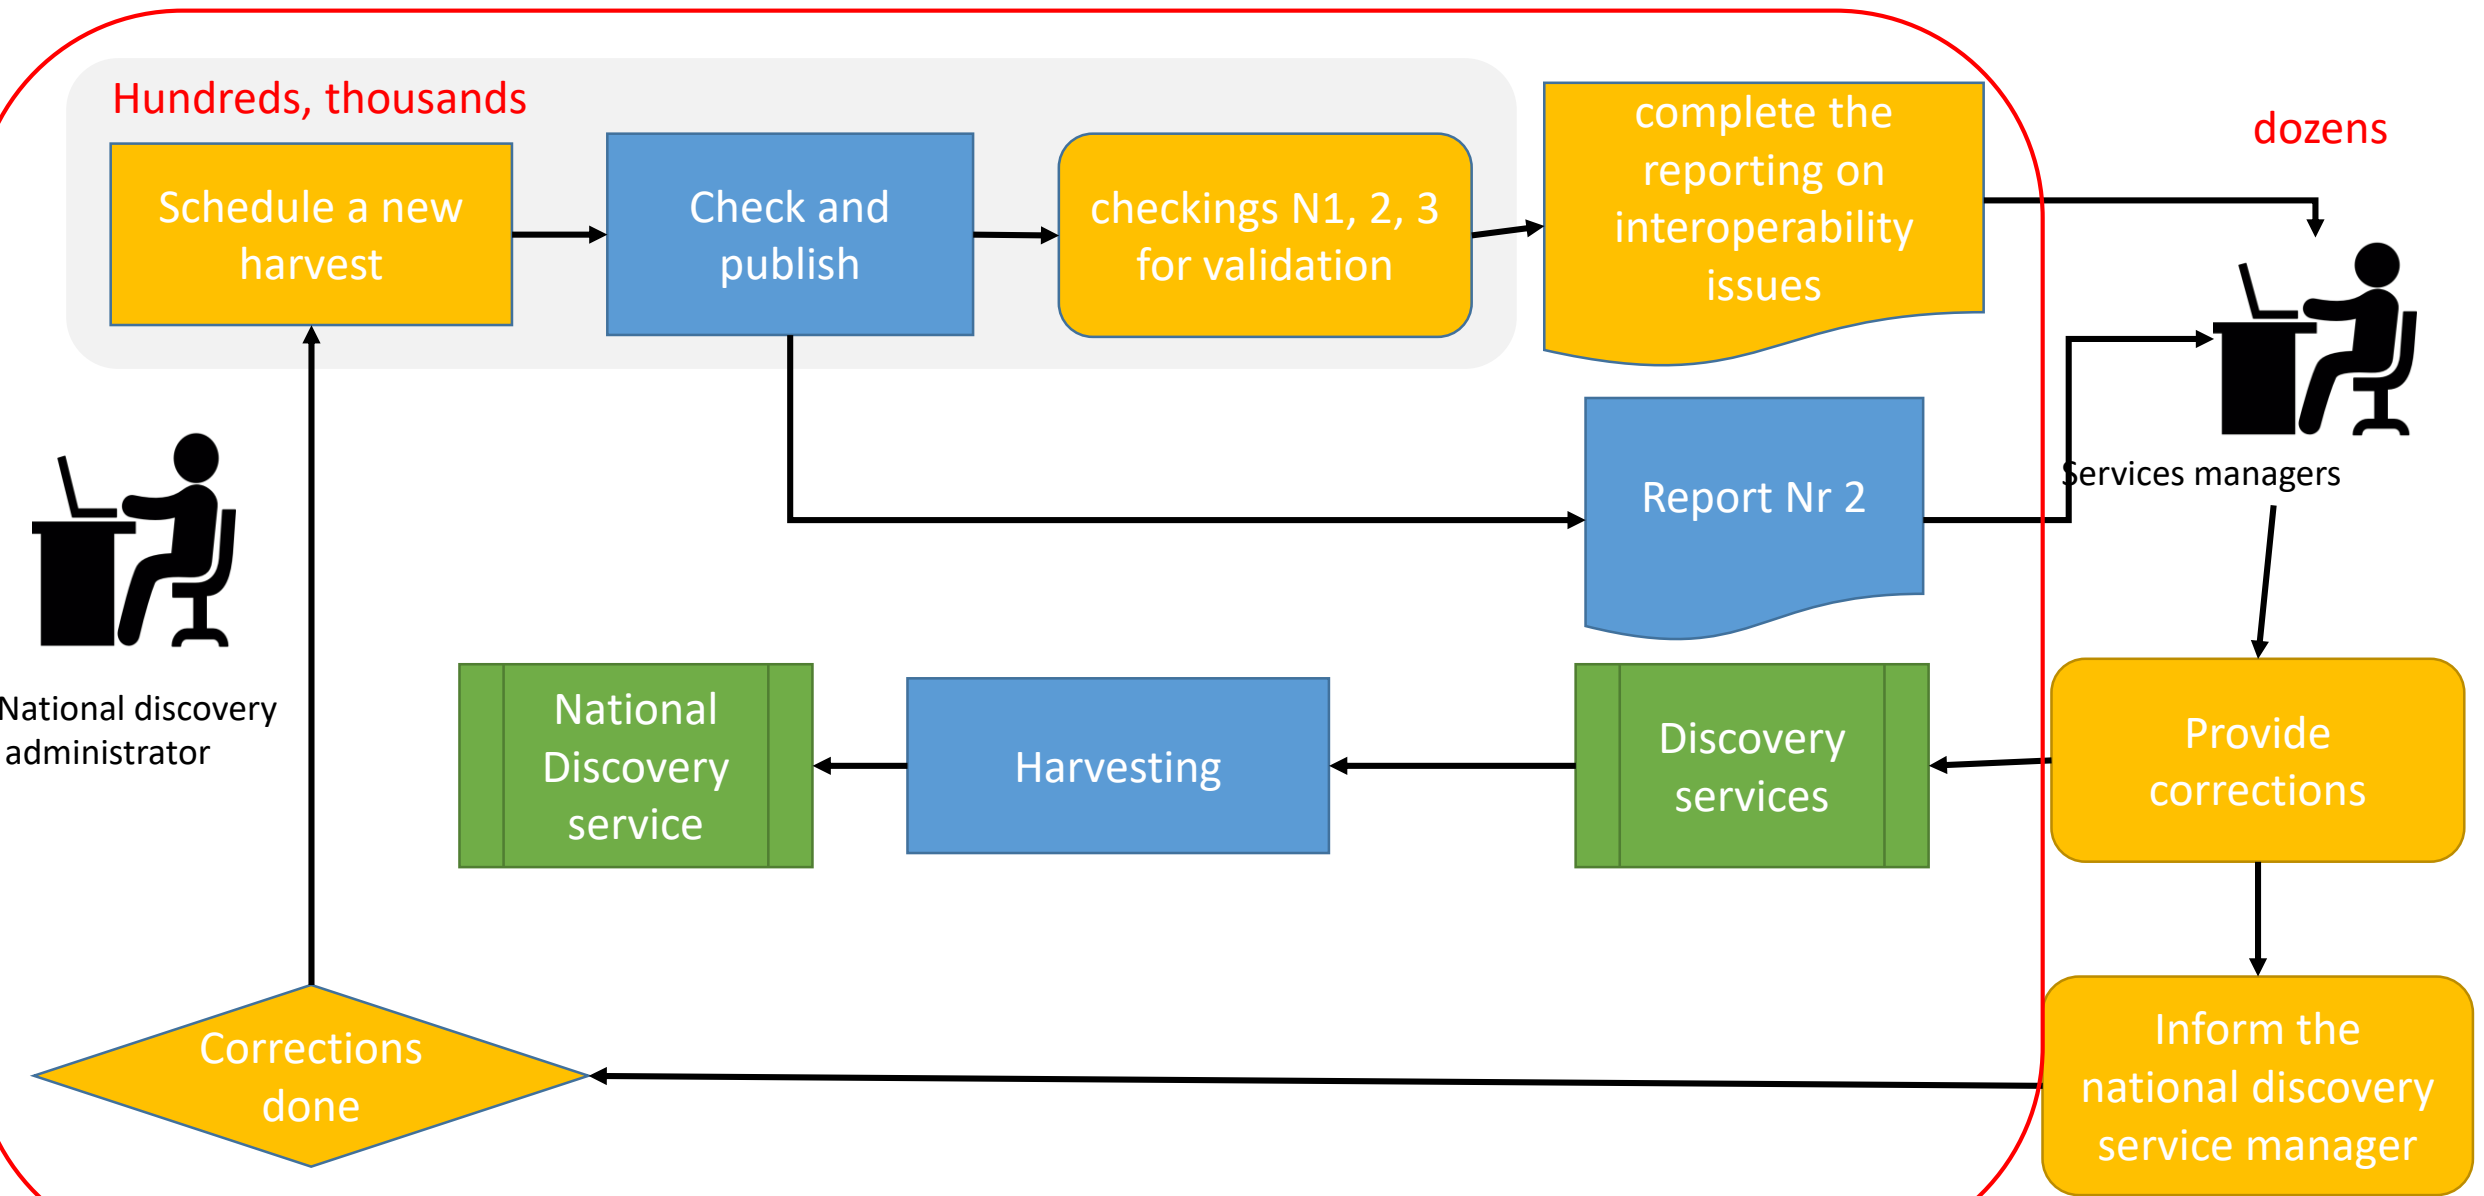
Hundreds, thousands

Schedule a new harvest

Check and publish

checkings N1, 2, 3 for validation

complete the reporting on interoperability issues

dozens

Services managers

Report Nr 2

National discovery administrator

National Discovery service

Harvesting

Discovery services

Provide corrections

Inform the national discovery service manager

Corrections done